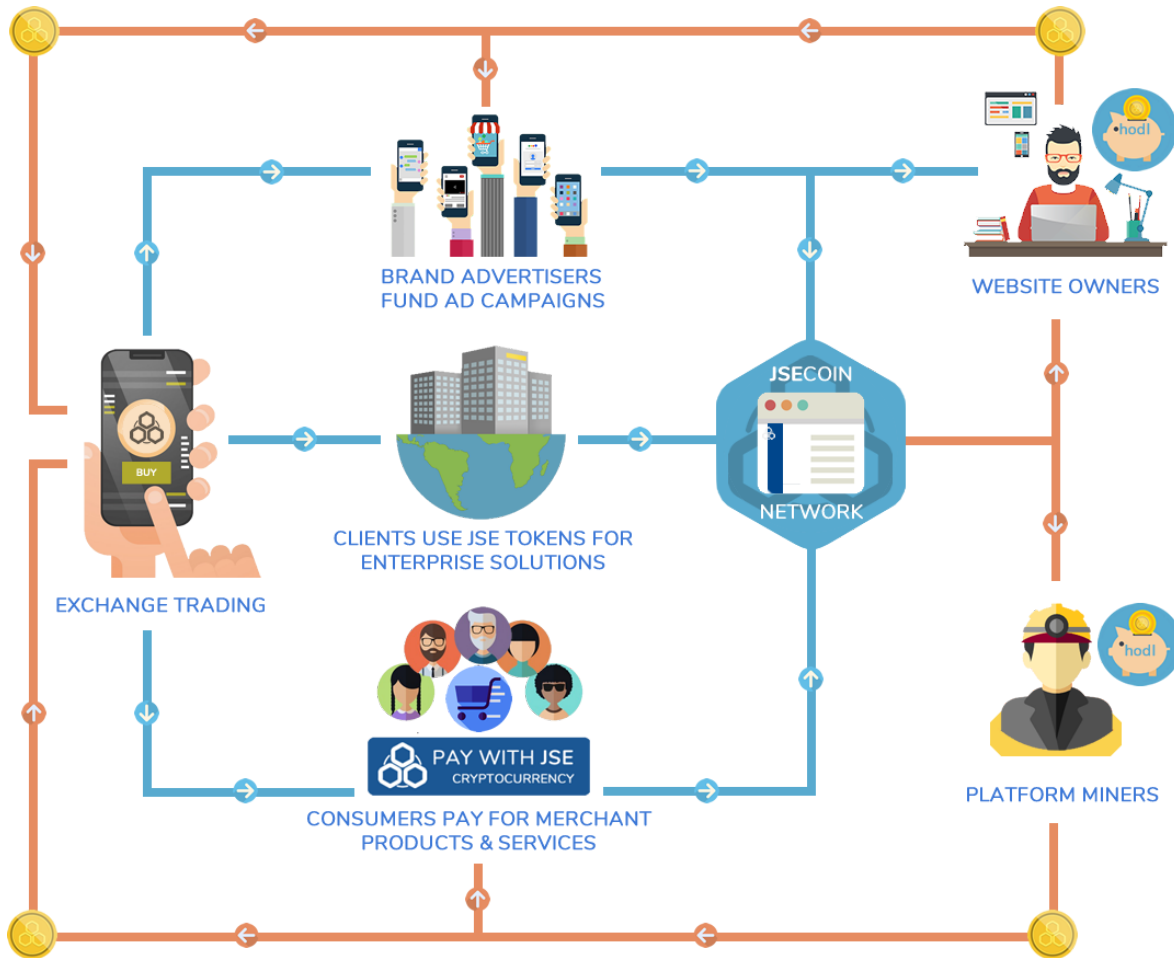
hodl

BRAND ADVERTISERS FUND AD CAMPAIGNS

WEBSITE OWNERS

BUY

JSECOIN

NETWORK

CLIENTS USE JSE TOKENS FOR ENTERPRISE SOLUTIONS

EXCHANGE TRADING

hodl

PAY WITH JSE CRYPTOCURRENCY

CONSUMERS PAY FOR MERCHANT PRODUCTS & SERVICES

PLATFORM MINERS